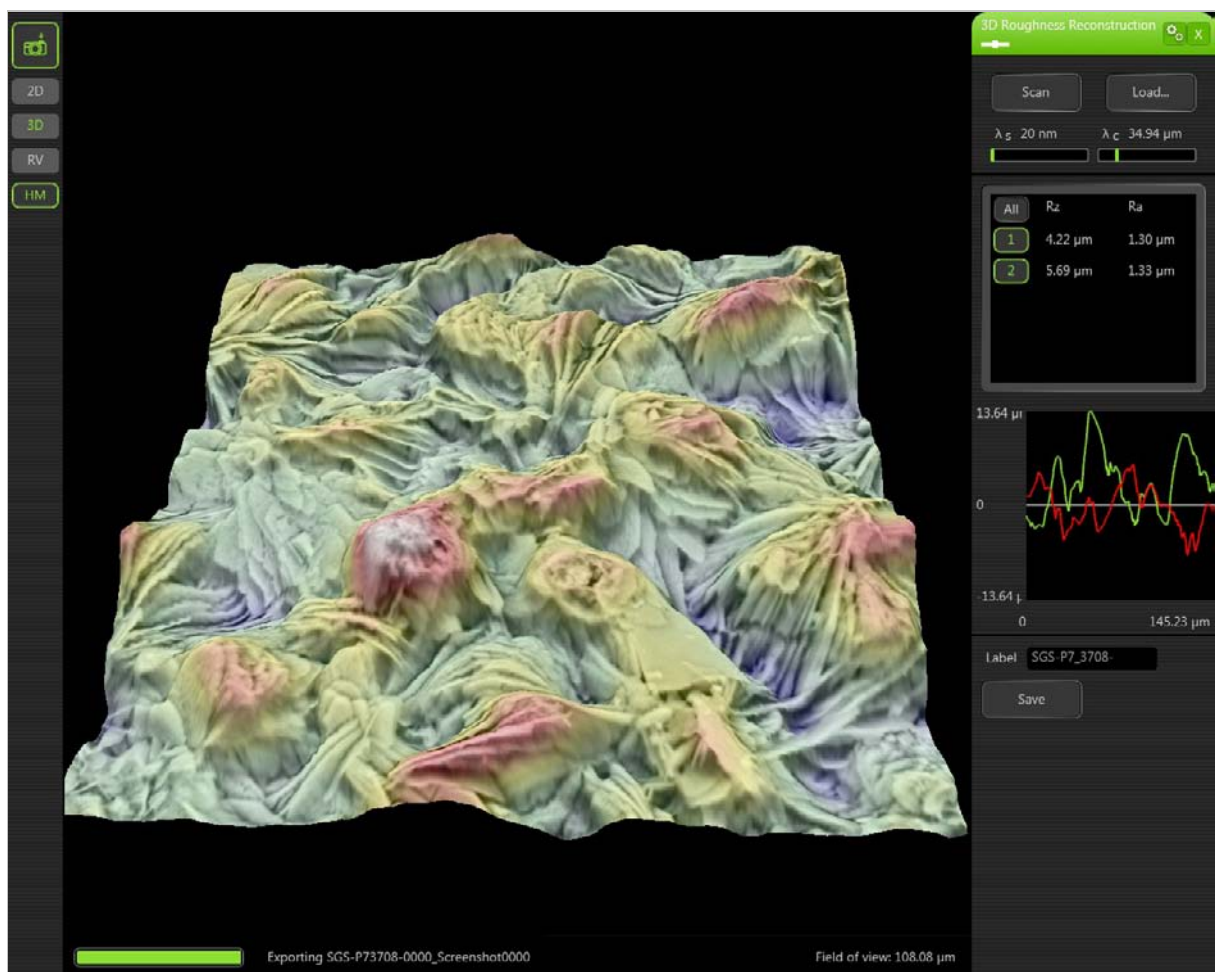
2D
3D
RV
HM

3D Roughness Reconstruction
X

Scan
Load...

$\lambda_S$ 20 nm
$\lambda_C$ 34.94 µm

| All | Rz | Ra |
|---|---|---|
| 1 | 4.22 µm | 1.30 µm |
| 2 | 5.69 µm | 1.33 µm |

13.64 µ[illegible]
0
-13.64 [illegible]
0
145.23 µm

Label SGS-P7_3708-
Save

Exporting SGS-P73708-0000_Screenshot0000
Field of view: 108.08 µm